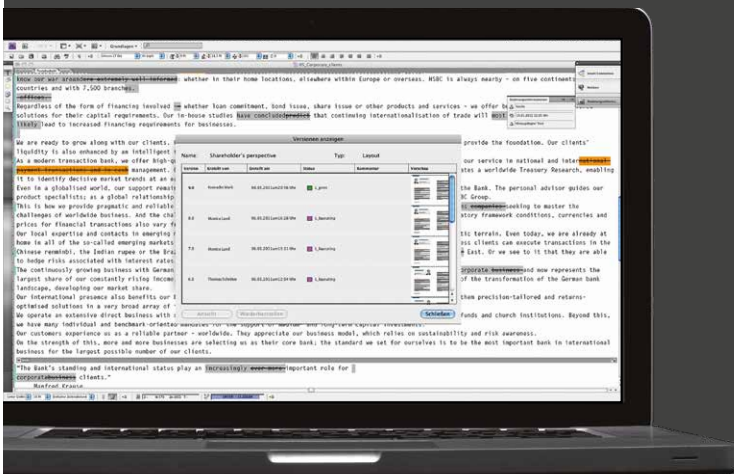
know our own are therefore extremely well-informed whether in their home locations, elsewhere within Europe or overseas. HSBC is always nearby – on five continents, in 80 countries and with 7,500 branches.

Regardless of the form of financing involved – whether loan commitment, bond issue, share issue or other products and services – we offer bespoke solutions for their capital requirements. Our in-house studies have concluded that continuing internationalisation of trade will most likely lead to increased financing requirements for businesses.

We are ready to grow along with our clients. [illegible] provide the foundation. Our clients' liquidity is also enhanced by an intelligent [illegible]
As a modern transaction bank, we offer high-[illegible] our service in national and international payment transactions and in cash management. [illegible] ates a worldwide Treasury Research, enabling it to identify decisive market trends at an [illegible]
Even in a globalised world, our support remains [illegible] the Bank. The personal advisor guides our product specialists; as a global relationship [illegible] BC Group.
This is how we provide pragmatic and reliable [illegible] companies seeking to master the challenges of worldwide business. And the cha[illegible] atory framework conditions, currencies and prices for financial transactions also vary f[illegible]
Our local expertise and contacts in emerging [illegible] tic terrain. Even today, we are already at home in all of the so-called emerging markets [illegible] ss clients can execute transactions in the Chinese renminbi, the Indian rupee or the Bra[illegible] e East. Or we see to it that they are able to hedge risks associated with interest rates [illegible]
The continuously growing business with German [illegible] orporate business and now represents the largest share of our constantly rising incom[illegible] of the transformation of the German bank landscape, developing our market share.
Our international presence also benefits our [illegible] them precision-tailored and returns-optimised solutions in a very broad array of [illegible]
We operate an extensive direct business with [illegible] funds and church institutions. Beyond this, we have many individual and benchmark-oriented mandates for the support of master- and long-term capital investments.
Our customers experience us as a reliable partner – worldwide. They appreciate our business model, which relies on sustainability and risk awareness.
On the strength of this, more and more businesses are selecting us as their core bank; the standard we set for ourselves is to be the most important bank in international business for the largest possible number of our clients.

"The Bank's standing and international status play an increasingly ever more important role for corporate business clients."
Manfred Krause

Versionen anzeigen
Name: Shareholder's perspective
Typ: Layout

| Version | Erstellt von | Erstellt am | Status | Kommentar | Vorschau |
|---|---|---|---|---|---|
| 9.0 | Kornelia Barth | 06.03.2013 um 10:56 Uhr | 1_grau | | |
| 8.0 | Monica Lund | 06.03.2013 um 13:28 Uhr | 2_Bearbeiten | | |
| 7.0 | Monica Lund | 06.03.2013 um 11:11 Uhr | 3_Bearbeiten | | |
| 6.0 | Thomas Schreiber | 06.03.2013 um 12:54 Uhr | 4_Bearbeiten | | |

Ansicht | Wiederherstellen | Schließen